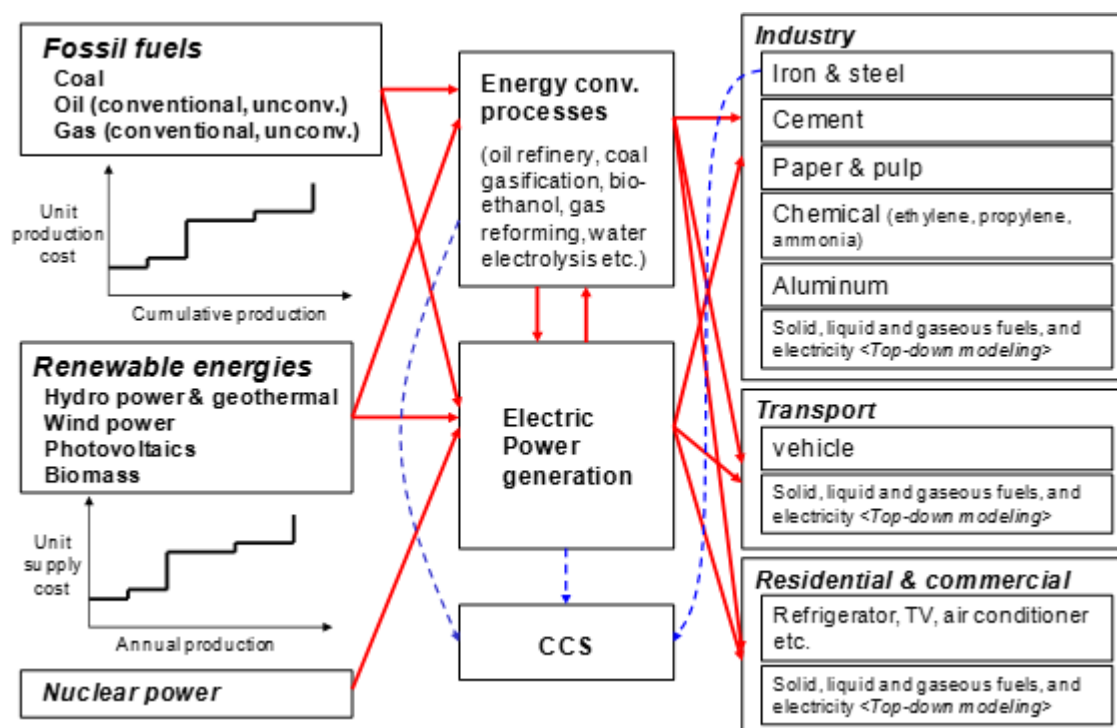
Fossil fuels
Coal
Oil (conventional, unconv.)
Gas (conventional, unconv.)

Unit production cost

Cumulative production

Renewable energies
Hydro power & geothermal
Wind power
Photovoltaics
Biomass

Unit supply cost

Annual production

Nuclear power

Energy conv. processes
(oil refinery, coal gasification, bioethanol, gas reforming, water electrolysis etc.)

Electric Power generation

CCS

Industry
Iron & steel
Cement
Paper & pulp
Chemical (ethylene, propylene, ammonia)
Aluminum
Solid, liquid and gaseous fuels, and electricity <Top-down modeling>

Transport
vehicle
Solid, liquid and gaseous fuels, and electricity <Top-down modeling>

Residential & commercial
Refrigerator, TV, air conditioner etc.
Solid, liquid and gaseous fuels, and electricity <Top-down modeling>